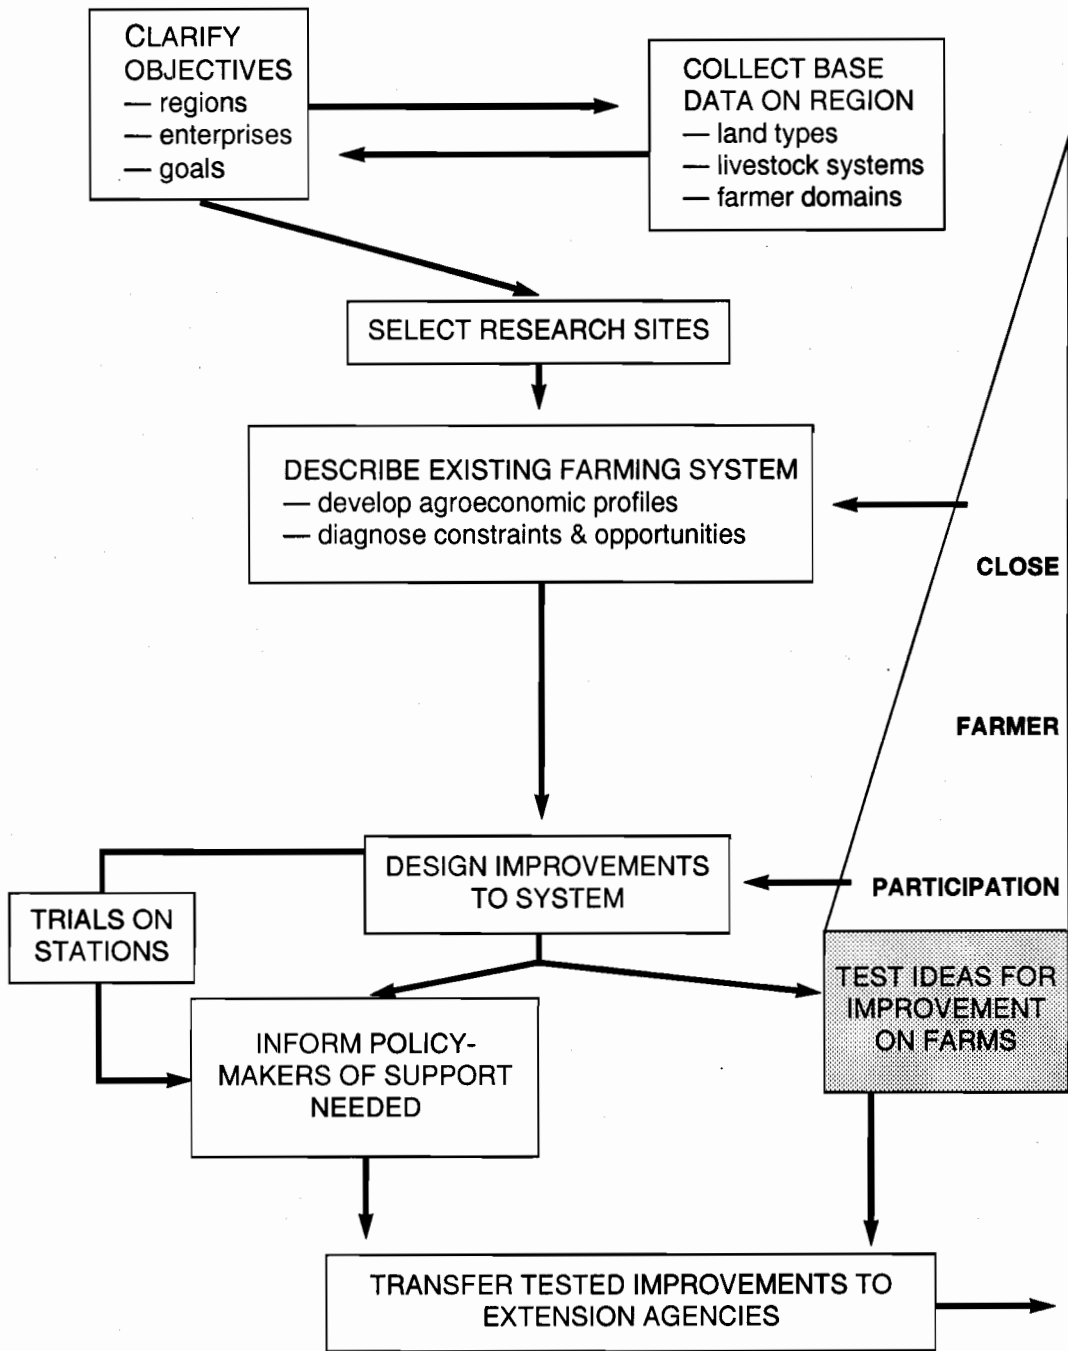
CLARIFY OBJECTIVES
— regions
— enterprises
— goals

COLLECT BASE DATA ON REGION
— land types
— livestock systems
— farmer domains

SELECT RESEARCH SITES

DESCRIBE EXISTING FARMING SYSTEM
— develop agroeconomic profiles
— diagnose constraints & opportunities

CLOSE

FARMER

PARTICIPATION

DESIGN IMPROVEMENTS TO SYSTEM

TRIALS ON STATIONS

INFORM POLICY-MAKERS OF SUPPORT NEEDED

TEST IDEAS FOR IMPROVEMENT ON FARMS

TRANSFER TESTED IMPROVEMENTS TO EXTENSION AGENCIES